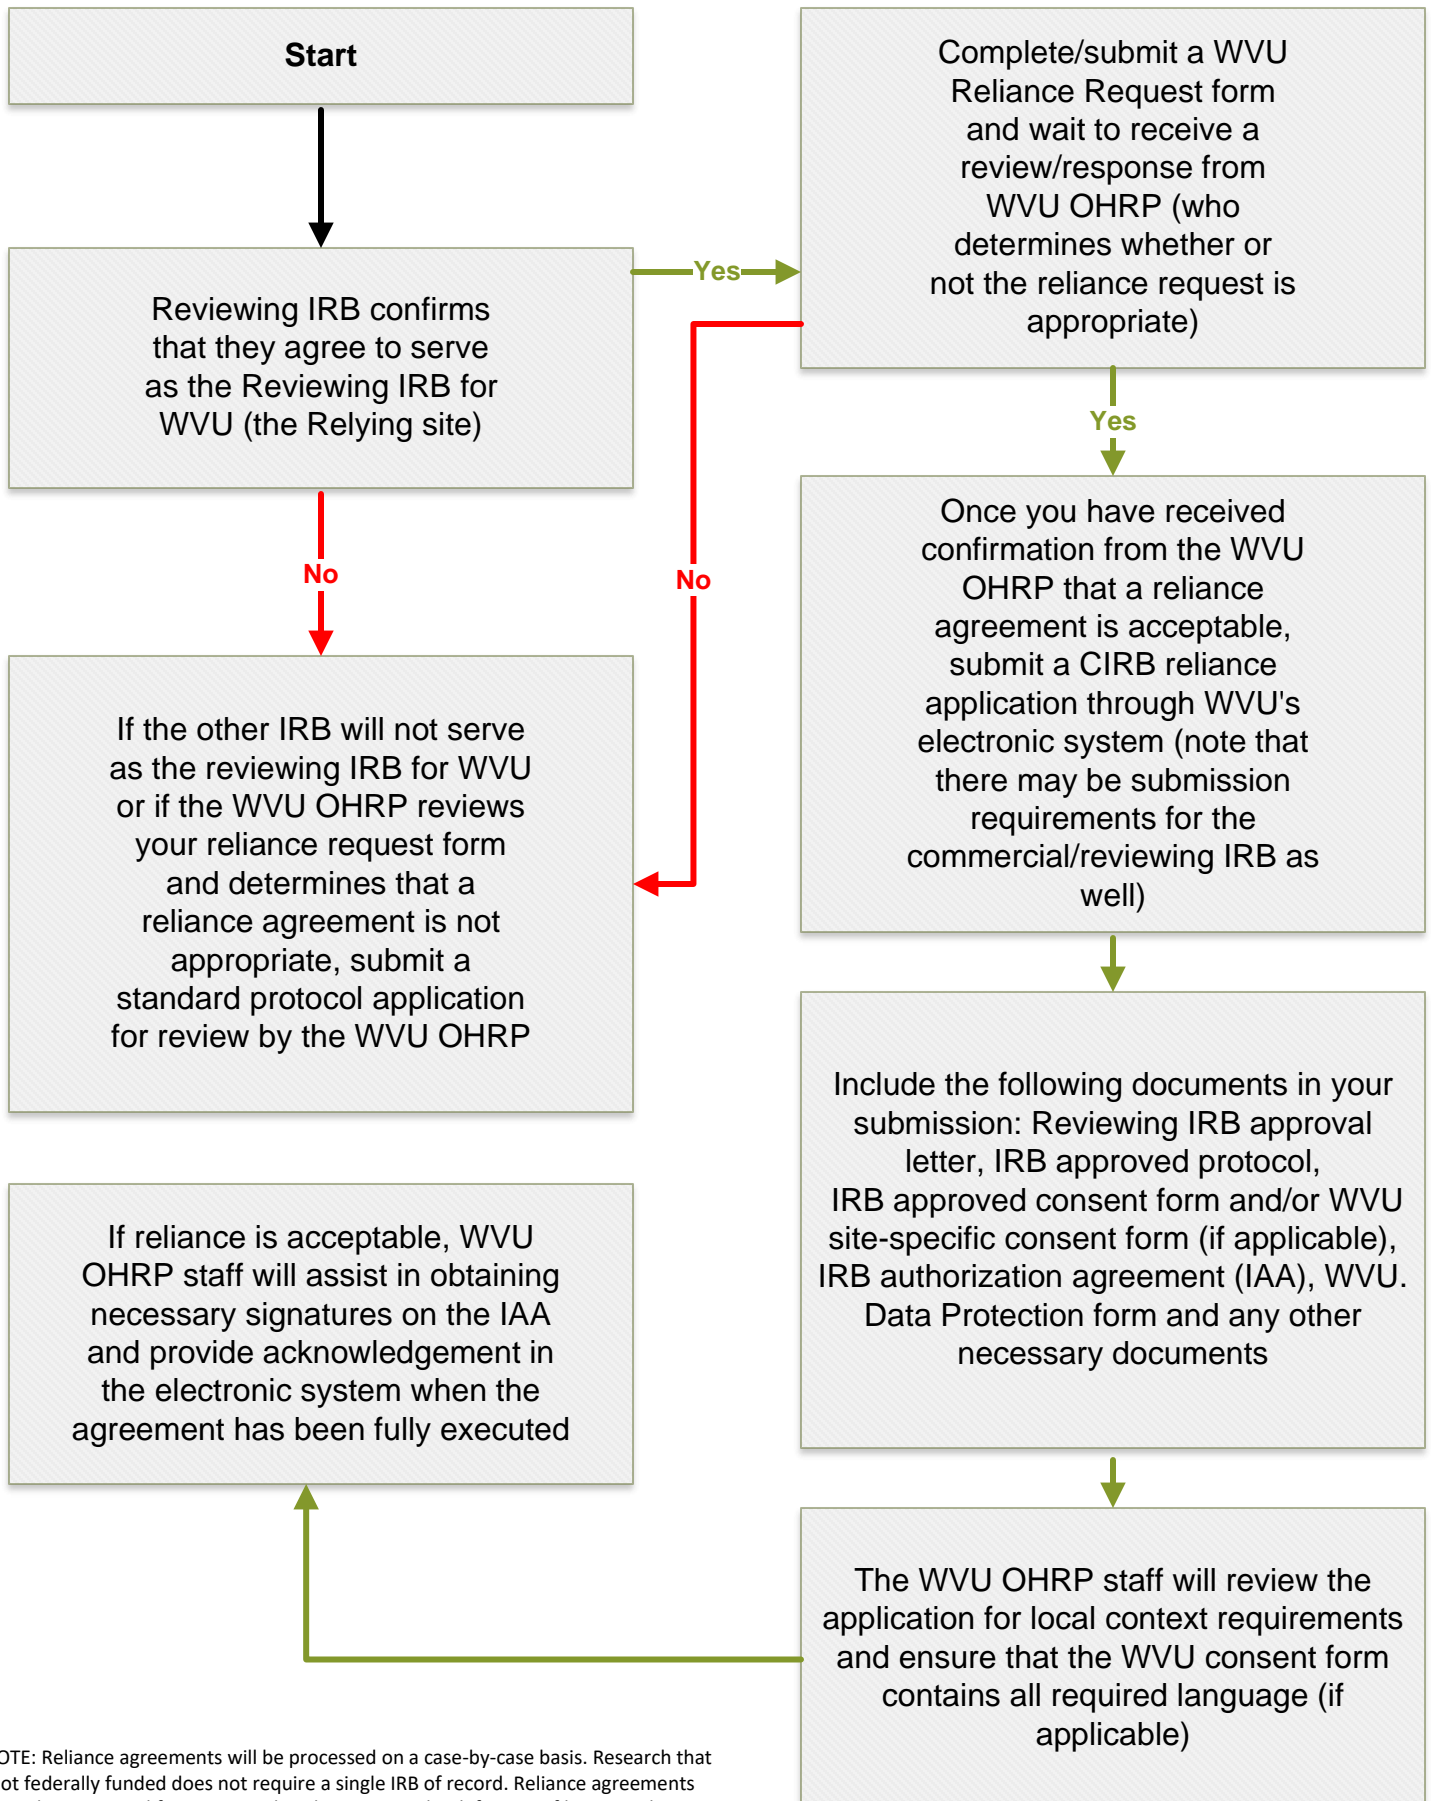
Start

Reviewing IRB confirms that they agree to serve as the Reviewing IRB for WVU (the Relying site)

Yes

Complete/submit a WVU Reliance Request form and wait to receive a review/response from WVU OHRP (who determines whether or not the reliance request is appropriate)

No

No

Yes

Once you have received confirmation from the WVU OHRP that a reliance agreement is acceptable, submit a CIRB reliance application through WVU's electronic system (note that there may be submission requirements for the commercial/reviewing IRB as well)

If the other IRB will not serve as the reviewing IRB for WVU or if the WVU OHRP reviews your reliance request form and determines that a reliance agreement is not appropriate, submit a standard protocol application for review by the WVU OHRP

Include the following documents in your submission: Reviewing IRB approval letter, IRB approved protocol, IRB approved consent form and/or WVU site-specific consent form (if applicable), IRB authorization agreement (IAA), WVU. Data Protection form and any other necessary documents

If reliance is acceptable, WVU OHRP staff will assist in obtaining necessary signatures on the IAA and provide acknowledgement in the electronic system when the agreement has been fully executed

The WVU OHRP staff will review the application for local context requirements and ensure that the WVU consent form contains all required language (if applicable)

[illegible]OTE: Reliance agreements will be processed on a case-by-case basis. Research that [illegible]ot federally funded does not require a single IRB of record. Reliance agreements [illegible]